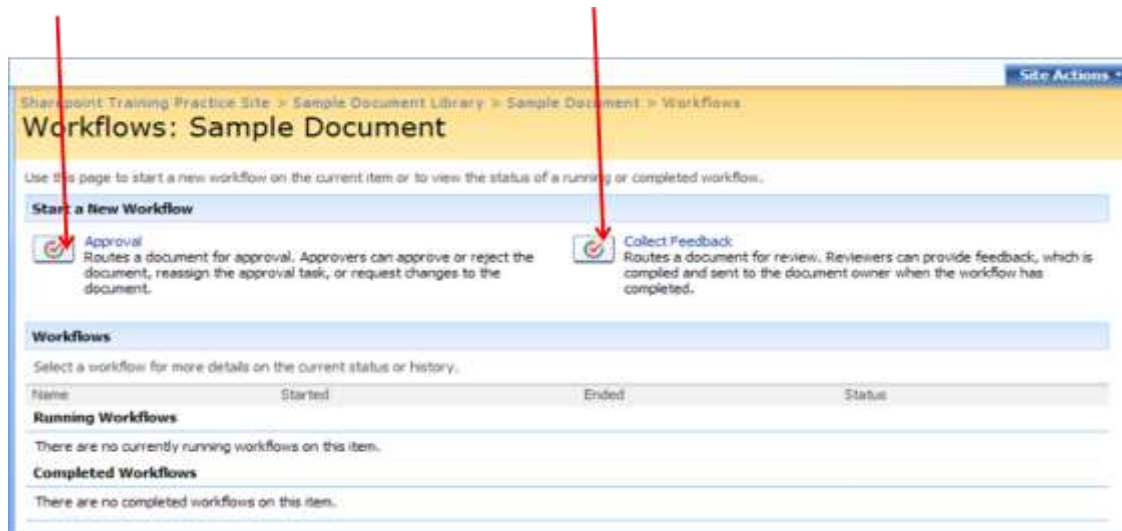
Site Actions

Sharepoint Training Practice Site > Sample Document Library > Sample Document > Workflows

Workflows: Sample Document

Use this page to start a new workflow on the current item or to view the status of a running or completed workflow.

Start a New Workflow

Approval
Routes a document for approval. Approvers can approve or reject the document, reassign the approval task, or request changes to the document.

Collect Feedback
Routes a document for review. Reviewers can provide feedback, which is compiled and sent to the document owner when the workflow has completed.

Workflows

Select a workflow for more details on the current status or history.

| Name | Started | Ended | Status |
|---|---|---|---|

Running Workflows

There are no currently running workflows on this item.

Completed Workflows

There are no completed workflows on this item.